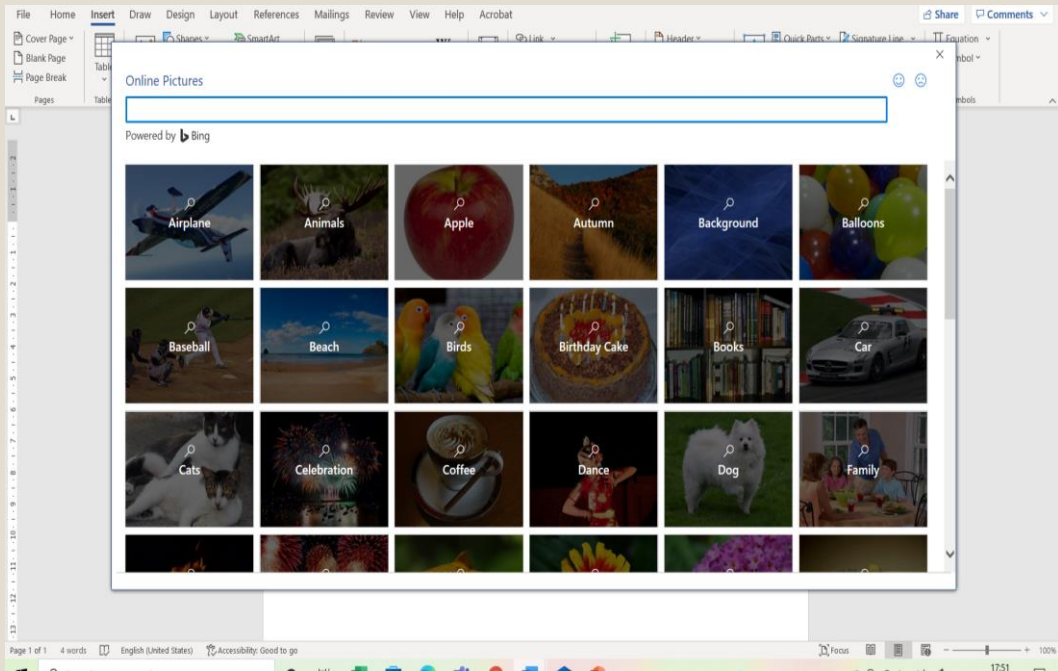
File Home Insert Draw Design Layout References Mailings Review View Help Acrobat

Share Comments

Cover Page
Blank Page
Page Break
Pages

Table
Table

Shapes
SmartArt
Link
Header
Quick Parts
Signature Line
Equation
Symbol
Symbols

Online Pictures

Powered by Bing

Airplane
Animals
Apple
Autumn
Background
Balloons
Baseball
Beach
Birds
Birthday Cake
Books
Car
Cats
Celebration
Coffee
Dance
Dog
Family

Page 1 of 1 4 words English (United States) Accessibility: Good to go

Focus

100%

17:51